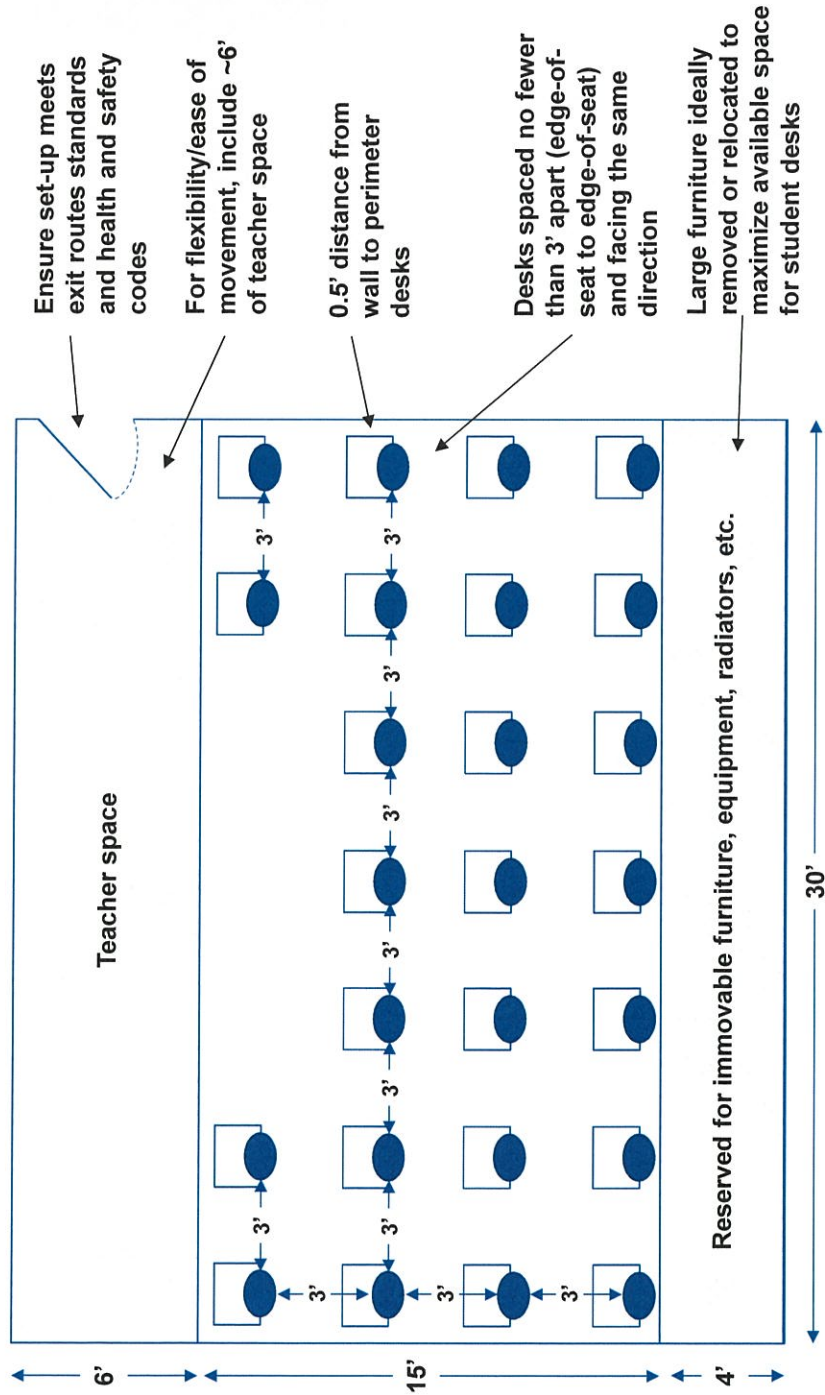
Ensure set-up meets exit routes standards and health and safety codes

For flexibility/ease of movement, include ~6' of teacher space

0.5' distance from wall to perimeter desks

Desks spaced no fewer than 3' apart (edge-of-seat to edge-of-seat) and facing the same direction

Large furniture ideally removed or relocated to maximize available space for student desks

Teacher space

3'
3'
3'
3'
3'
3'
3'
3'
3'
3'
3'

Reserved for immovable furniture, equipment, radiators, etc.

6'
15'
4'
30'